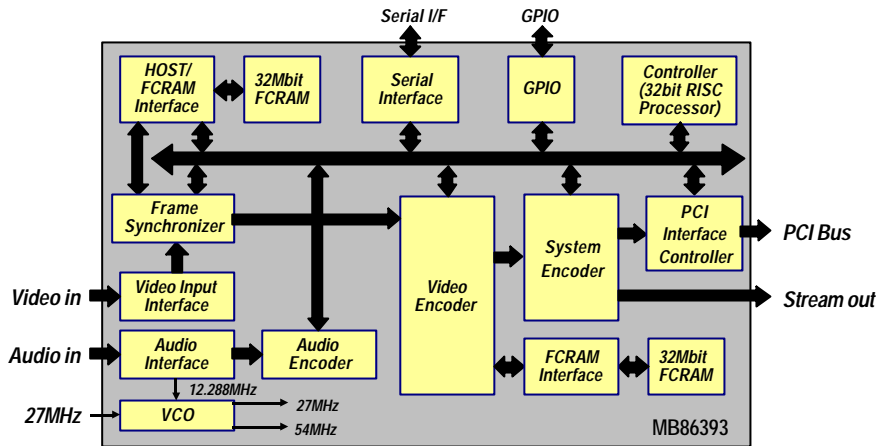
Serial I/F

GPIO

HOST/ FCRAM Interface

32Mbit FCRAM

Serial Interface

GPIO

Controller (32bit RISC Processor)

Frame Synchronizer

Video Encoder

System Encoder

PCI Interface Controller

PCI Bus

Video in

Video Input Interface

Stream out

Audio in

Audio Interface

Audio Encoder

FCRAM Interface

32Mbit FCRAM

12.288MHz

27MHz

VCO

27MHz

54MHz

MB86393